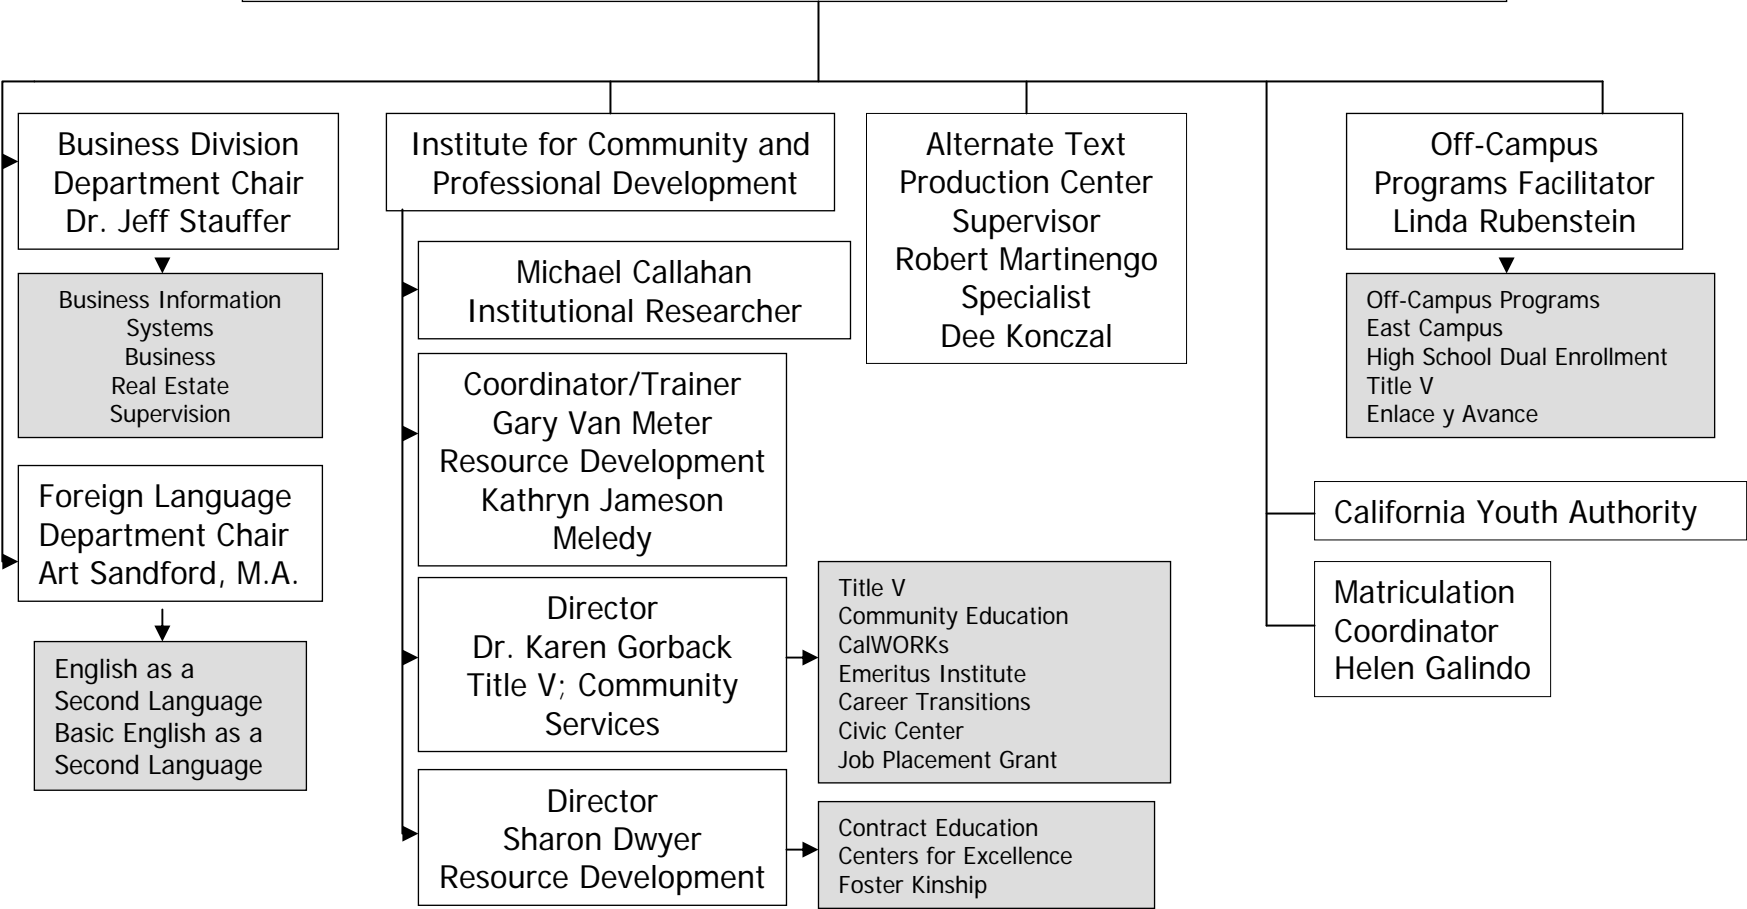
Business Division
Department Chair
Dr. Jeff Stauffer

Business Information Systems
Business
Real Estate
Supervision

Foreign Language
Department Chair
Art Sandford, M.A.

English as a Second Language
Basic English as a Second Language

Institute for Community and Professional Development

Michael Callahan
Institutional Researcher

Coordinator/Trainer
Gary Van Meter
Resource Development
Kathryn Jameson Meledy

Director
Dr. Karen Gorback
Title V; Community Services

Title V
Community Education
CalWORKs
Emeritus Institute
Career Transitions
Civic Center
Job Placement Grant

Director
Sharon Dwyer
Resource Development

Contract Education
Centers for Excellence
Foster Kinship

Alternate Text
Production Center
Supervisor
Robert Martinengo
Specialist
Dee Konczal

Off-Campus
Programs Facilitator
Linda Rubenstein

Off-Campus Programs
East Campus
High School Dual Enrollment
Title V
Enlace y Avance

California Youth Authority

Matriculation
Coordinator
Helen Galindo